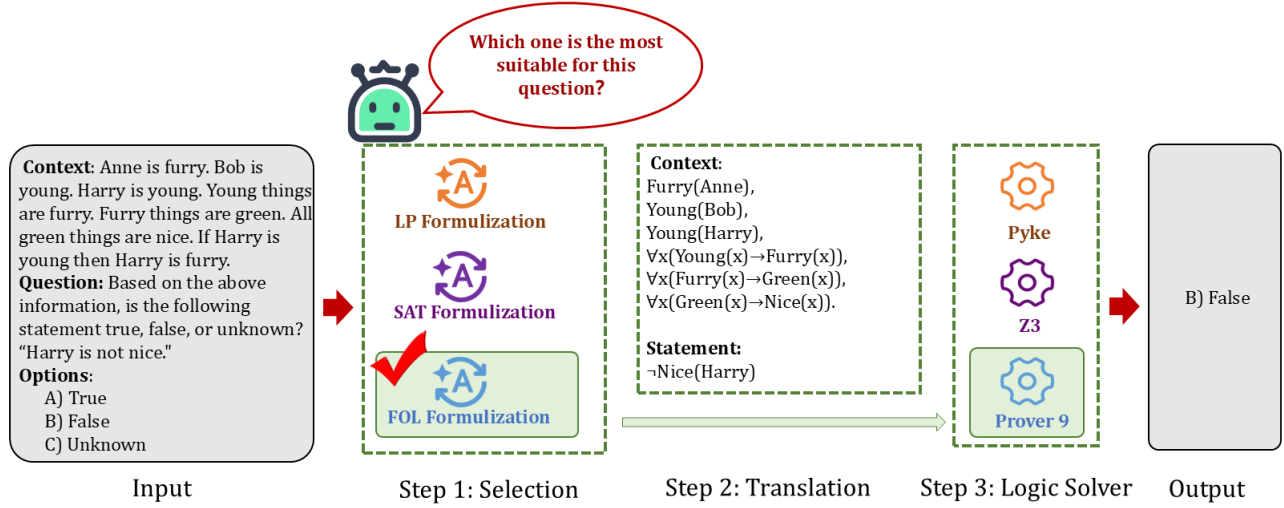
Which one is the most suitable for this question?

Context: Anne is furry. Bob is young. Harry is young. Young things are furry. Furry things are green. All green things are nice. If Harry is young then Harry is furry.
Question: Based on the above information, is the following statement true, false, or unknown? "Harry is not nice."
Options:
A) True
B) False
C) Unknown

Input

A
LP Formulization

A
SAT Formulization

A
FOL Formulization

Step 1: Selection

Context:
Furry(Anne),
Young(Bob),
Young(Harry),
$\forall$x(Young(x)$\rightarrow$Furry(x)),
$\forall$x(Furry(x)$\rightarrow$Green(x)),
$\forall$x(Green(x)$\rightarrow$Nice(x)).

Statement:
$\neg$Nice(Harry)

Step 2: Translation

Pyke

Z3

Prover 9

Step 3: Logic Solver

B) False

Output